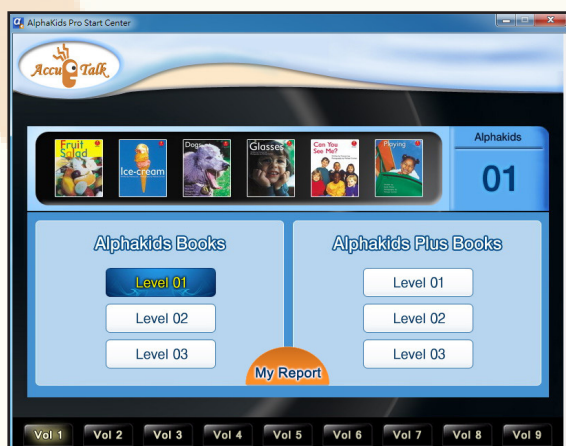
AlphaKids Pro Start Center

Accu Talk

Fruit Salad

Ice-cream

Dogs

Glasses

Can You See Me?

Playing

Alphakids

01

Alphakids Books

Level 01

Level 02

Level 03

Alphakids Plus Books

Level 01

Level 02

Level 03

My Report

Vol 1 Vol 2 Vol 3 Vol 4 Vol 5 Vol 6 Vol 7 Vol 8 Vol 9